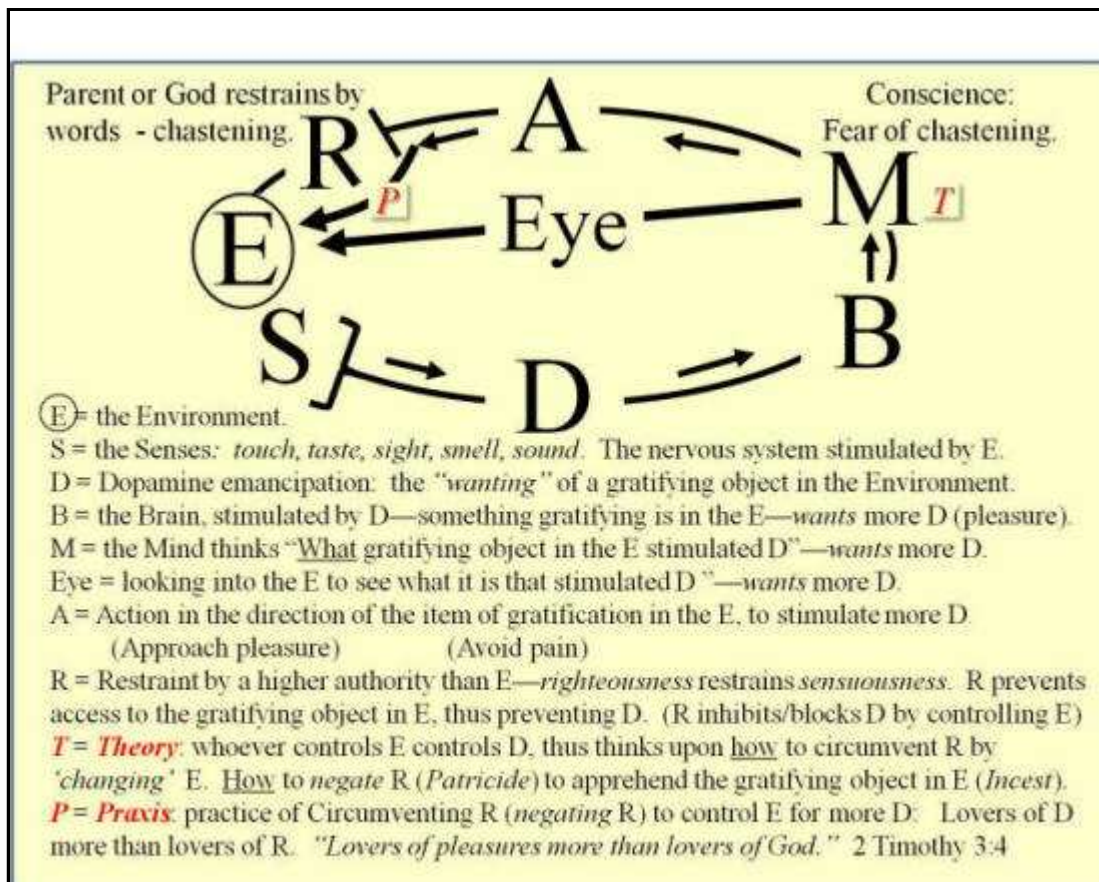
Parent or God restrains by words - chastening.

Conscience: Fear of chastening.

R A

P

E Eye M T

S D B

E = the Environment.
S = the Senses: *touch, taste, sight, smell, sound*. The nervous system stimulated by E.
D = Dopamine emancipation: the *"wanting"* of a gratifying object in the Environment.
B = the Brain, stimulated by D—something gratifying is in the E—*wants* more D (pleasure).
M = the Mind thinks "What gratifying object in the E stimulated D"—*wants* more D.
Eye = looking into the E to see what it is that stimulated D "—*wants* more D.
A = Action in the direction of the item of gratification in the E, to stimulate more D.
(Approach pleasure) (Avoid pain)
R = Restraint by a higher authority than E—*righteousness* restrains *sensuousness*. R prevents access to the gratifying object in E, thus preventing D. (R inhibits/blocks D by controlling E)
*T = Theory*: whoever controls E controls D, thus thinks upon how to circumvent R by *'changing'* E. How to *negate* R (*Patricide*) to apprehend the gratifying object in E (*Incest*).
*P = Praxis*: practice of Circumventing R (*negating* R) to control E for more D: Lovers of D more than lovers of R. *"Lovers of pleasures more than lovers of God."* 2 Timothy 3:4